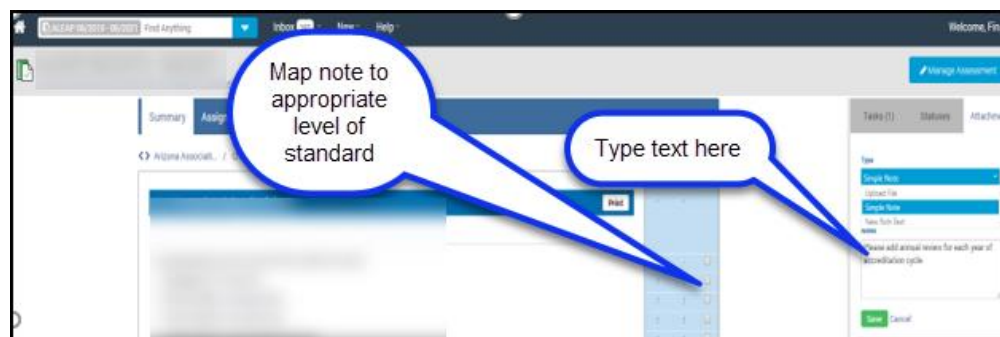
AZLEAP 06/2018 - 06/2021 Find Anything

Inbox New Help

Welcome, Fin

Manage Assessment

Summary Assign

Map note to appropriate level of standard

Type text here

Arizona Associati... /

Print

Tasks (1) Statuses Attachm

Type

Simple Note

Upload File

Simple Note

New Rich Text

Notes

Please add annual review for each year of accreditation cycle

Save Cancel